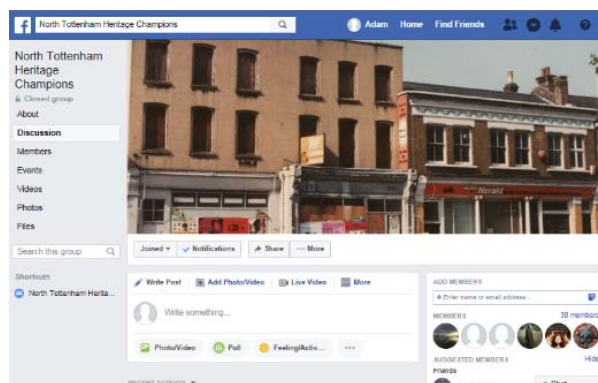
North Tottenham Heritage Champions

Adam Home Find Friends

North Tottenham Heritage Champions
Closed group

About
Discussion
Members
Events
Videos
Photos
Files

Search this group

Shortcuts
North Tottenham Herita...

Herald

Joined ▾ Notifications Share ··· More

Write Post Add Photo/Video Live Video More

Write something...

Photo/Video Poll Feeling/Activ... ···

ADD MEMBERS
+ Enter name or email address...

MEMBERS 30 members

SUGGESTED MEMBERS Hide
Friends

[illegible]